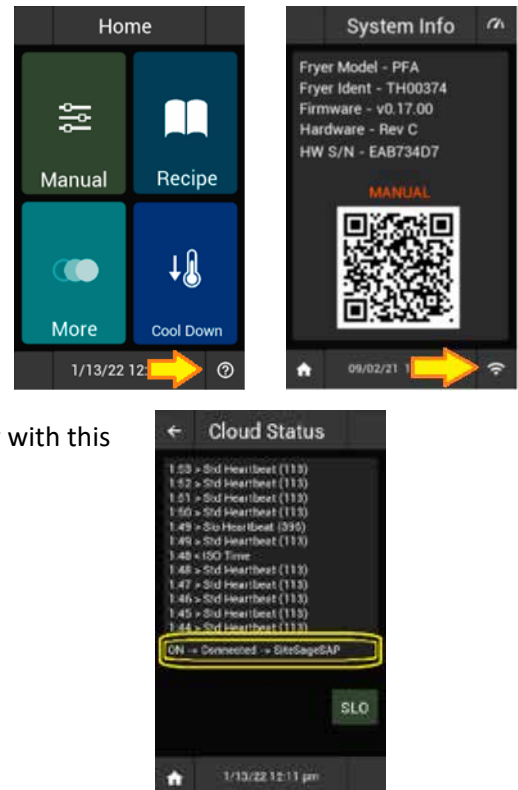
Home

Manual

Recipe

More

Cool Down

1/13/22 12:

System Info

Fryer Model - PFA
Fryer Ident - TH00374
Firmware - v0.17.00
Hardware - Rev C
HW S/N - EAB734D7

MANUAL

09/02/21 1

with this

Cloud Status

1:53 > Std Heartbeat (113)
1:52 > Std Heartbeat (113)
1:51 > Std Heartbeat (113)
1:50 > Std Heartbeat (113)
1:49 > Slo Heartbeat (390)
1:49 > Std Heartbeat (113)
1:48 < ISO Time
1:48 > Std Heartbeat (113)
1:47 > Std Heartbeat (113)
1:46 > Std Heartbeat (113)
1:45 > Std Heartbeat (113)
1:44 > Std Heartbeat (113)
ON -> Connected -> SiteSageSAP

SLO

1/13/22 12:11 pm